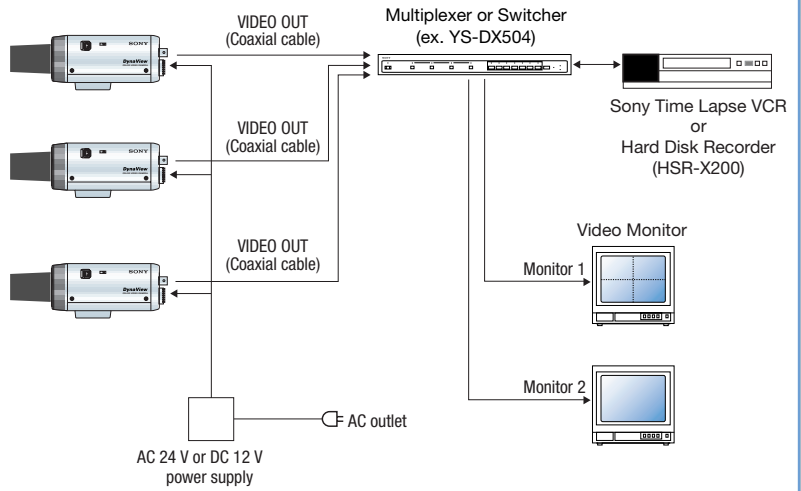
VIDEO OUT
(Coaxial cable)

Multiplexer or Switcher
(ex. YS-DX504)

SONY
DynaView

Sony Time Lapse VCR
or
Hard Disk Recorder
(HSR-X200)

VIDEO OUT
(Coaxial cable)

SONY
DynaView

VIDEO OUT
(Coaxial cable)

Video Monitor

SONY
DynaView

Monitor 1

Monitor 2

AC outlet

AC 24 V or DC 12 V
power supply